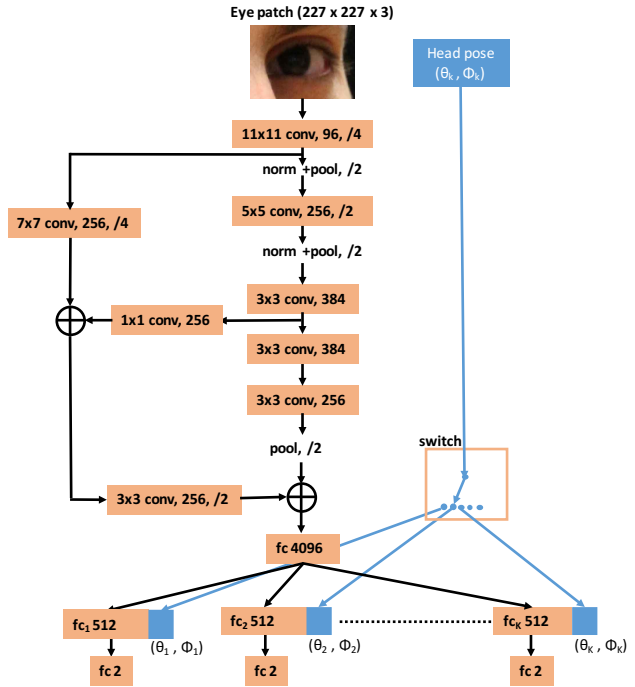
Eye patch (227 x 227 x 3)

Head pose
$(\theta_K, \Phi_K)$

11x11 conv, 96, /4

norm +pool, /2

7x7 conv, 256, /4

5x5 conv, 256, /2

norm +pool, /2

3x3 conv, 384

1x1 conv, 256

3x3 conv, 384

3x3 conv, 256

pool, /2

switch

3x3 conv, 256, /2

fc 4096

$fc_1$ 512

$(\theta_1, \Phi_1)$

$fc_2$ 512

$(\theta_2, \Phi_2)$

$fc_K$ 512

$(\theta_K, \Phi_K)$

fc 2

fc 2

fc 2